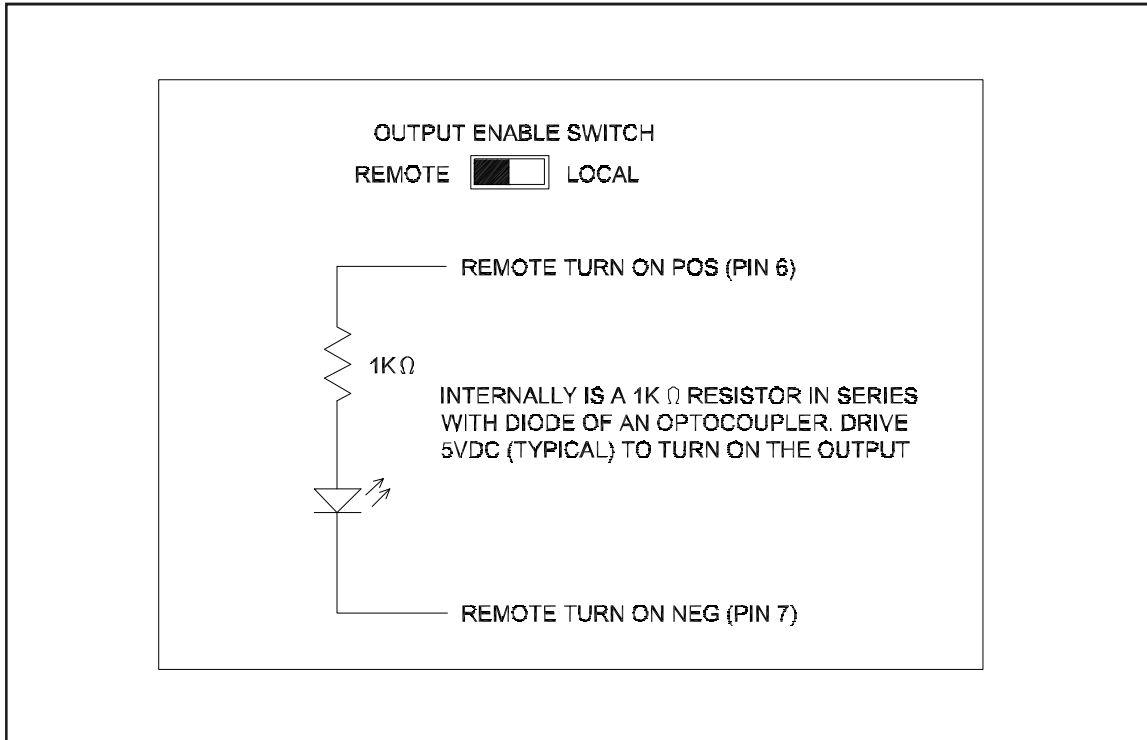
OUTPUT ENABLE SWITCH

REMOTE LOCAL

REMOTE TURN ON POS (PIN 6)

1K$\Omega$

INTERNALLY IS A 1K $\Omega$ RESISTOR IN SERIES WITH DIODE OF AN OPTOCOUPLER. DRIVE 5VDC (TYPICAL) TO TURN ON THE OUTPUT

REMOTE TURN ON NEG (PIN 7)